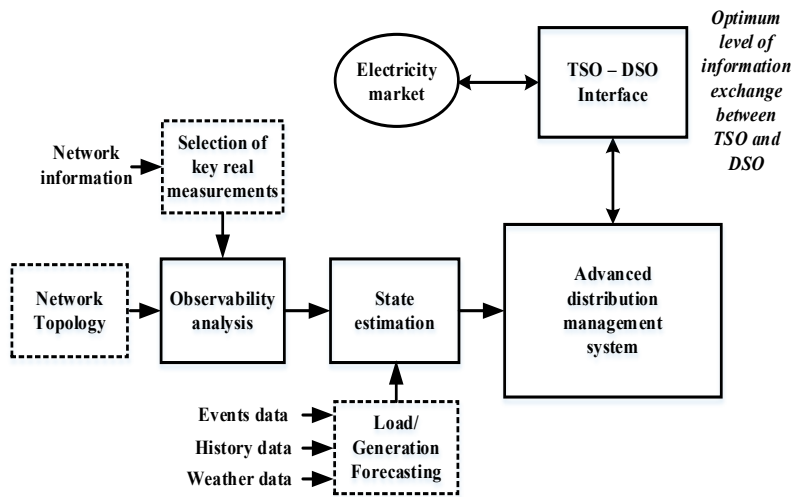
Electricity market

TSO – DSO Interface

Optimum level of information exchange between TSO and DSO

Network information

Selection of key real measurements

Network Topology

Observability analysis

State estimation

Advanced distribution management system

Events data

History data

Weather data

Load/ Generation Forecasting